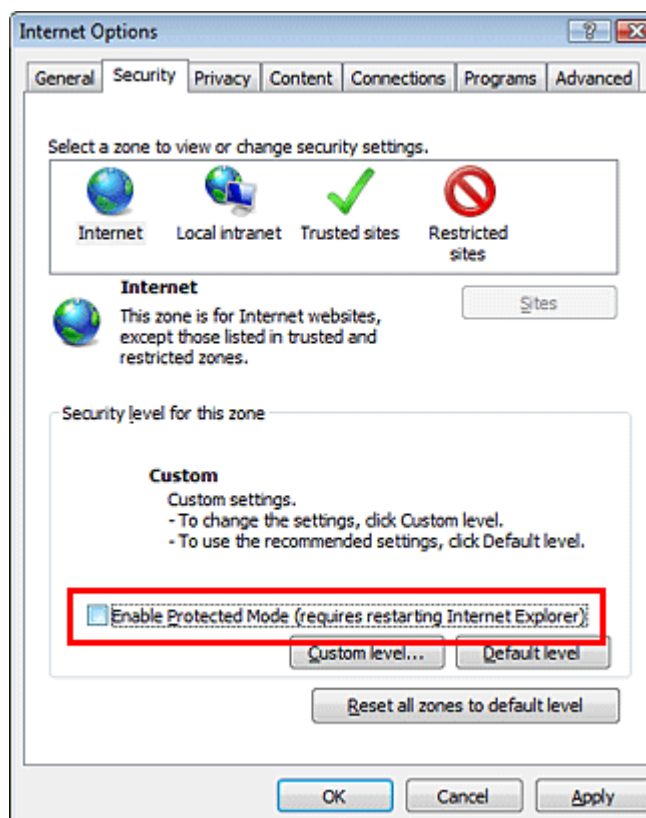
Internet Options

General Security Privacy Content Connections Programs Advanced

Select a zone to view or change security settings.

Internet Local intranet Trusted sites Restricted sites

Internet
This zone is for Internet websites, except those listed in trusted and restricted zones.

Sites

Security level for this zone

Custom
Custom settings.
- To change the settings, click Custom level.
- To use the recommended settings, click Default level.

Enable Protected Mode (requires restarting Internet Explorer)

Custom level... Default level

Reset all zones to default level

OK Cancel Apply